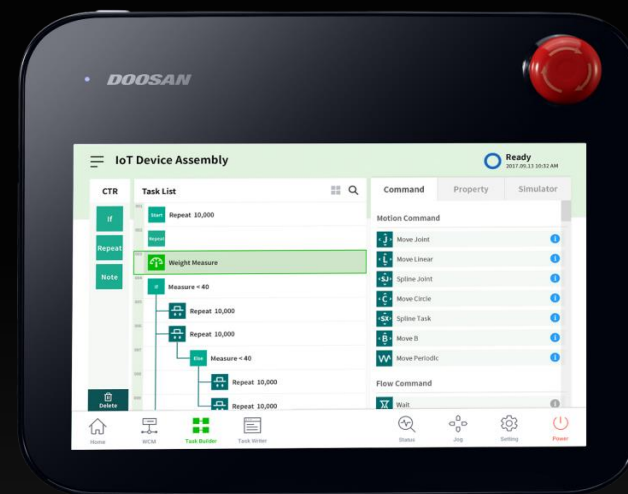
DOOSAN

IoT Device Assembly

Ready
2017.09.11 10:32 AM

CTR

If

Repeat

Note

Delete

Task List

Start Repeat 10,000

Repeat

Weight Measure

If Measure < 40

Repeat 10,000

Repeat 10,000

Else Measure < 40

Repeat 10,000

Repeat 10,000

Command

Property

Simulator

Motion Command

J Move Joint

L Move Linear

SJ Spline Joint

C Move Circle

SX Spline Task

B Move B

Move Periodic

Flow Command

Wait

Home

WCM

Task Builder

Task Writer

Status

Jog

Setting

Power